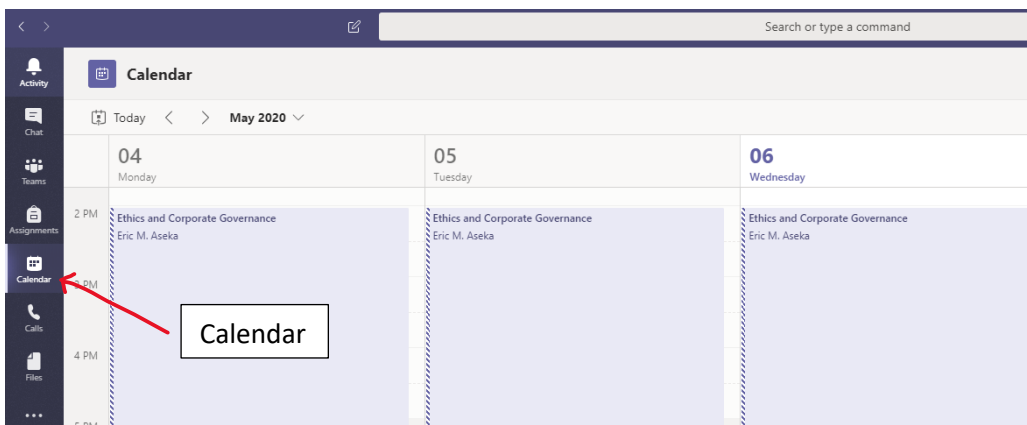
Search or type a command

Activity
Chat
Teams
Assignments
Calendar
Calls
Files
...

Calendar

Today May 2020

04 Monday
05 Tuesday
06 Wednesday

2 PM
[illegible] PM
4 PM
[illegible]

Ethics and Corporate Governance
Eric M. Aseka

Ethics and Corporate Governance
Eric M. Aseka

Ethics and Corporate Governance
Eric M. Aseka

Calendar